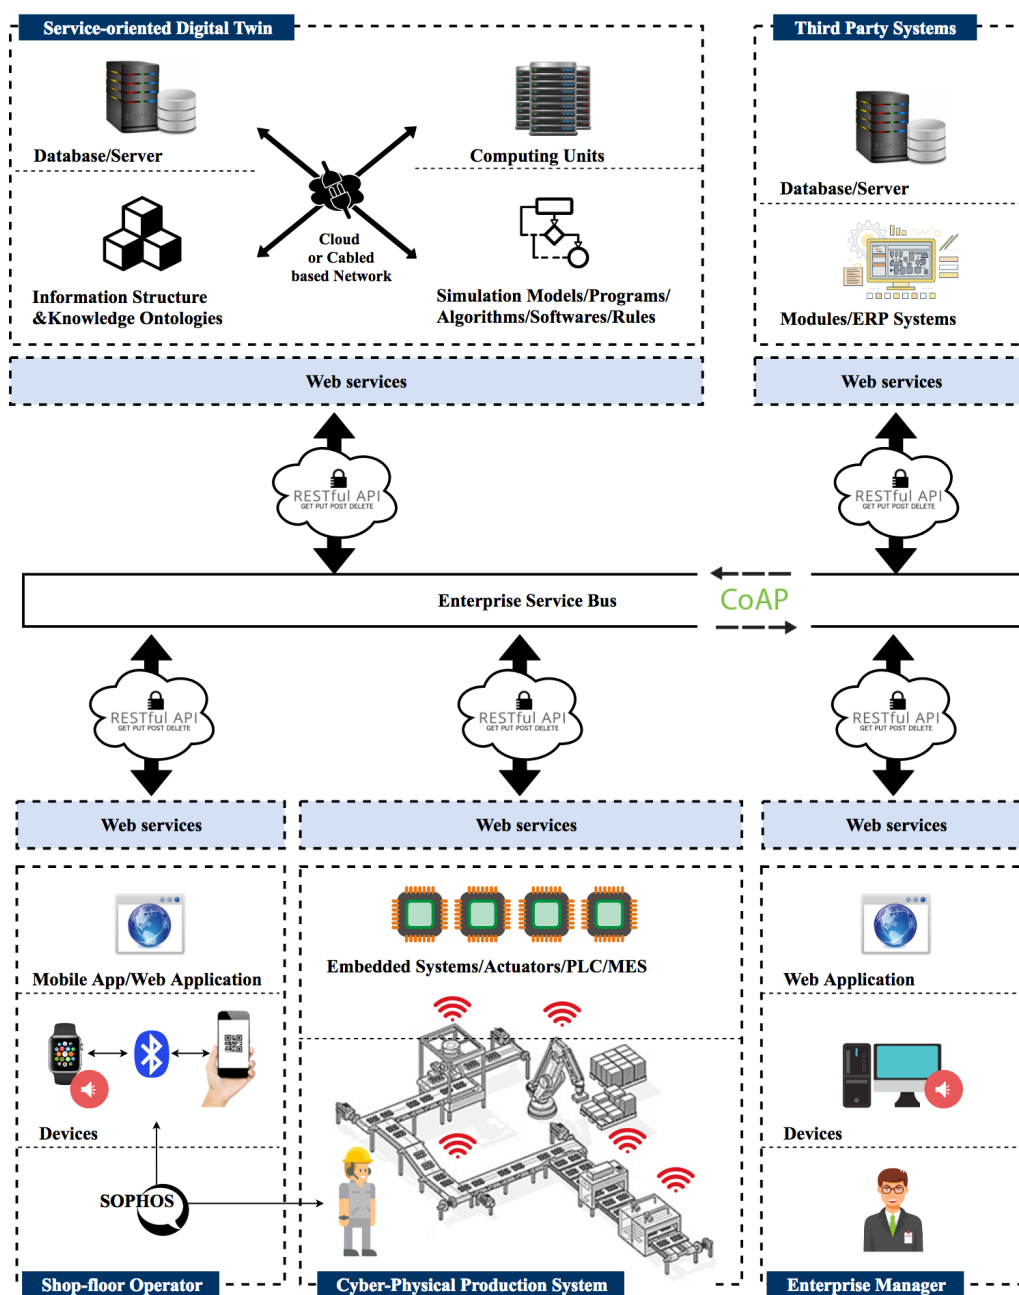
Service-oriented Digital Twin

Database/Server

Computing Units

Cloud or Cabled based Network

Information Structure &Knowledge Ontologies

Simulation Models/Programs/ Algorithms/Softwares/Rules

Web services

Third Party Systems

Database/Server

Modules/ERP Systems

Web services

RESTful API
GET PUT POST DELETE

RESTful API
GET PUT POST DELETE

Enterprise Service Bus

CoAP

RESTful API
GET PUT POST DELETE

RESTful API
GET PUT POST DELETE

RESTful API
GET PUT POST DELETE

Web services

Web services

Web services

Mobile App/Web Application

Devices

SOPHOS

Shop-floor Operator

Embedded Systems/Actuators/PLC/MES

Cyber-Physical Production System

Web Application

Devices

Enterprise Manager